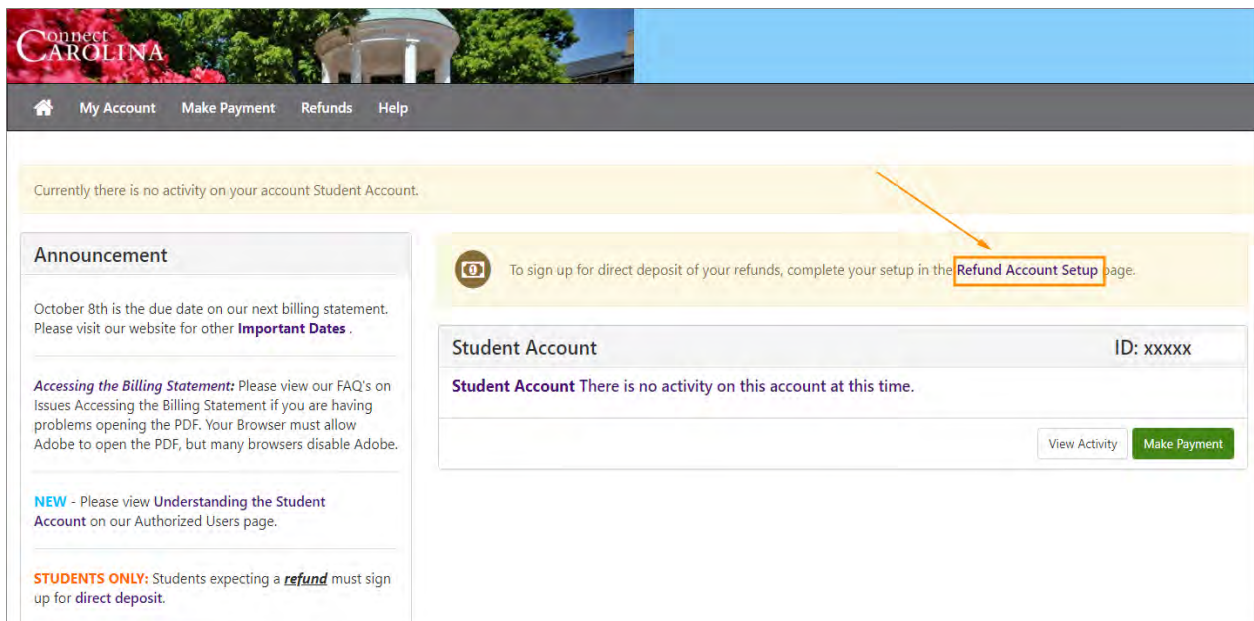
Connect CAROLINA

My Account Make Payment Refunds Help

Currently there is no activity on your account Student Account.

Announcement

October 8th is the due date on our next billing statement. Please visit our website for other Important Dates .

Accessing the Billing Statement: Please view our FAQ's on Issues Accessing the Billing Statement if you are having problems opening the PDF. Your Browser must allow Adobe to open the PDF, but many browsers disable Adobe.

NEW - Please view Understanding the Student Account on our Authorized Users page.

STUDENTS ONLY: Students expecting a refund must sign up for direct deposit.

To sign up for direct deposit of your refunds, complete your setup in the Refund Account Setup page.

Student Account ID: xxxxx

Student Account There is no activity on this account at this time.

View Activity Make Payment